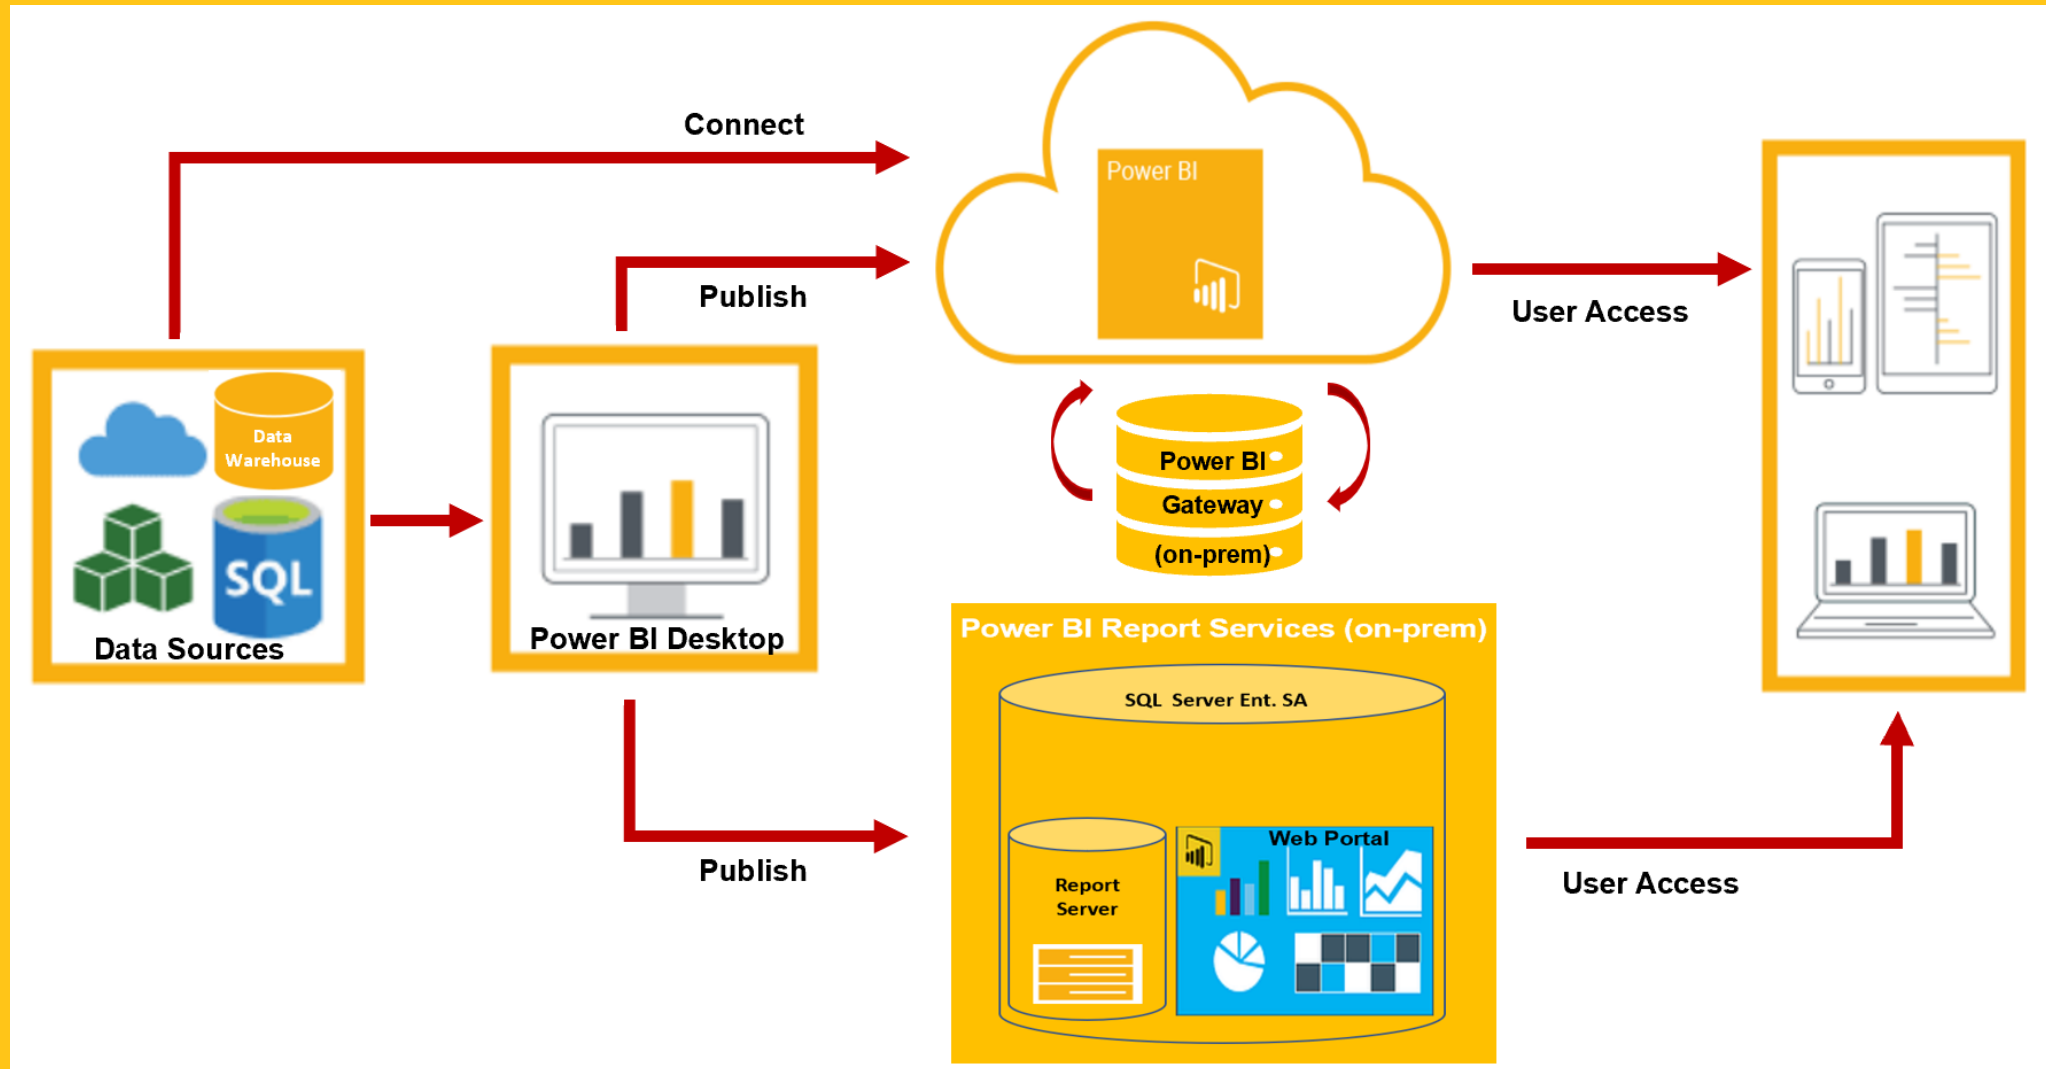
Connect

Publish

Power BI

User Access

Data Warehouse

SQL

Data Sources

Power BI Desktop

Power BI Gateway (on-prem)

Power BI Report Services (on-prem)

SQL Server Ent. SA

Report Server

Web Portal

Publish

User Access